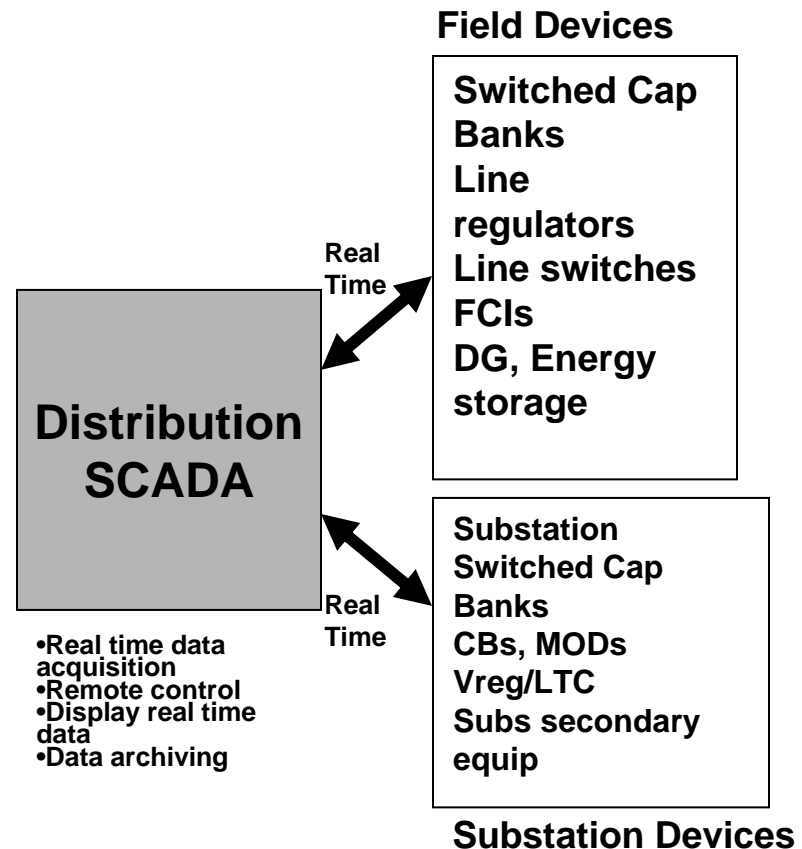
Field Devices

Switched Cap Banks
Line regulators
Line switches
FCIs
DG, Energy storage

Real Time

Distribution SCADA

Real Time

Substation Switched Cap Banks
CBs, MODs
Vreg/LTC
Subs secondary equip

•Real time data acquisition
•Remote control
•Display real time data
•Data archiving

Substation Devices